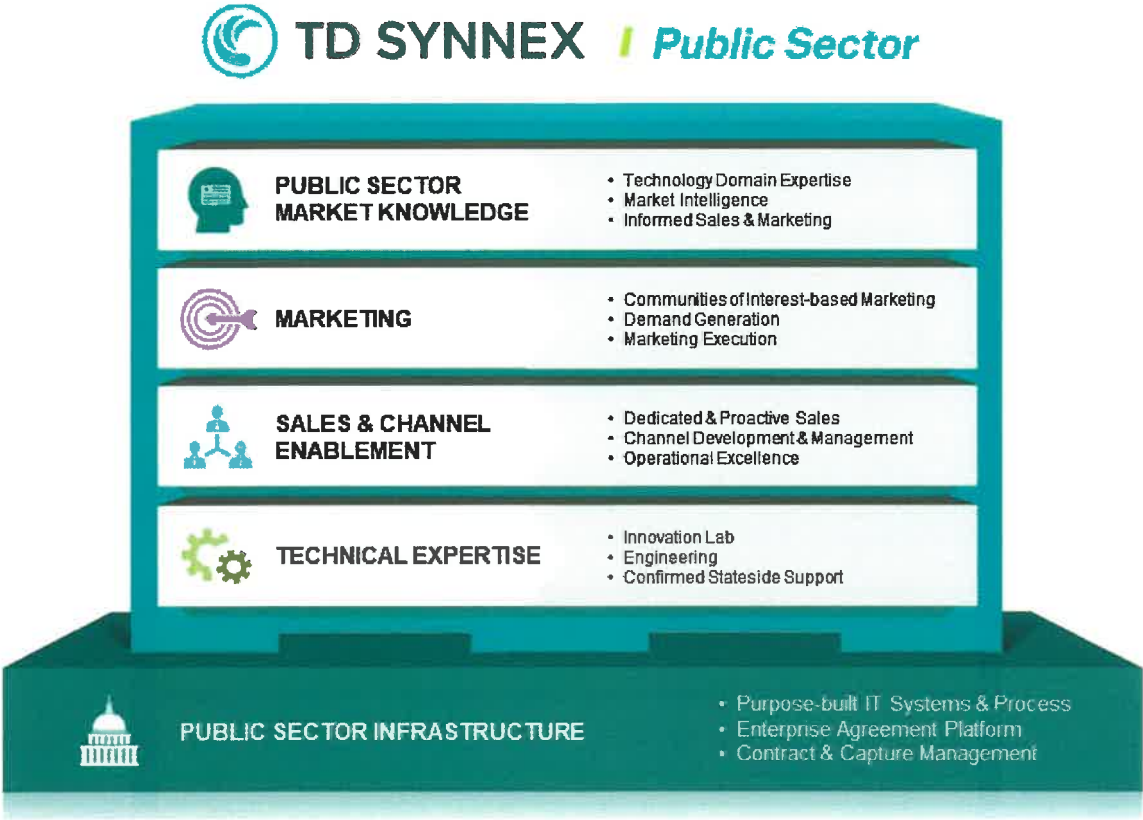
TD SYNNEX / Public Sector

PUBLIC SECTOR MARKET KNOWLEDGE

• Technology Domain Expertise
• Market Intelligence
• Informed Sales & Marketing

MARKETING

• Communities of Interest-based Marketing
• Demand Generation
• Marketing Execution

SALES & CHANNEL ENABLEMENT

• Dedicated & Proactive Sales
• Channel Development & Management
• Operational Excellence

TECHNICAL EXPERTISE

• Innovation Lab
• Engineering
• Confirmed Stateside Support

PUBLIC SECTOR INFRASTRUCTURE

• Purpose-built IT Systems & Process
• Enterprise Agreement Platform
• Contract & Capture Management